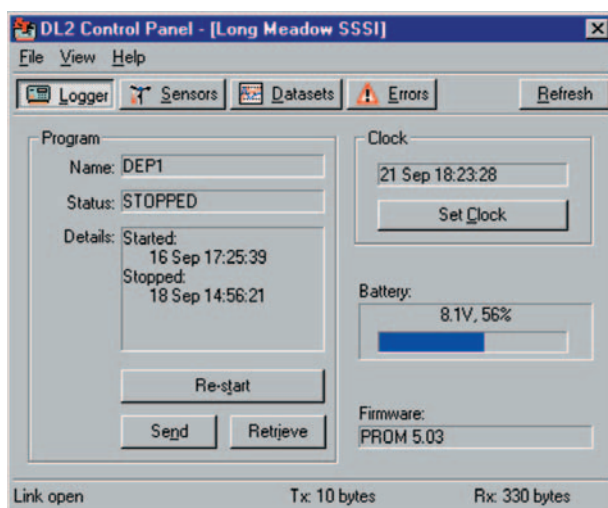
DL2 Control Panel - [Long Meadow SSSI]

File View Help

Logger Sensors Datasets Errors Refresh

Program

Name: DEP1

Status: STOPPED

Details: Started:
16 Sep 17:25:39
Stopped:
18 Sep 14:56:21

Re-start

Send Retrieve

Clock

21 Sep 18:23:28

Set Clock

Battery:

8.1V, 56%

Firmware:

PROM 5.03

Link open Tx: 10 bytes Rx: 330 bytes